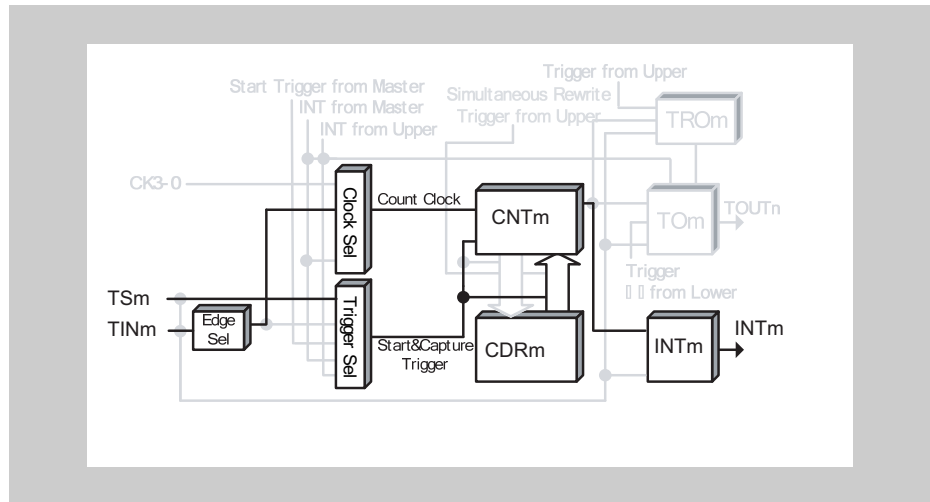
Trigger from Upper
Start Trigger from Master
Simultaneous Rewrite
INT from Master
Trigger from Upper
INT from Upper
TROm
CK3-0
Clock Sel
Count Clock
CNTm
TOm
TOUTn
Trigger
from Lower
TSm
TINm
Edge Sel
Trigger Sel
Start&Capture Trigger
CDRm
INTm
INTm